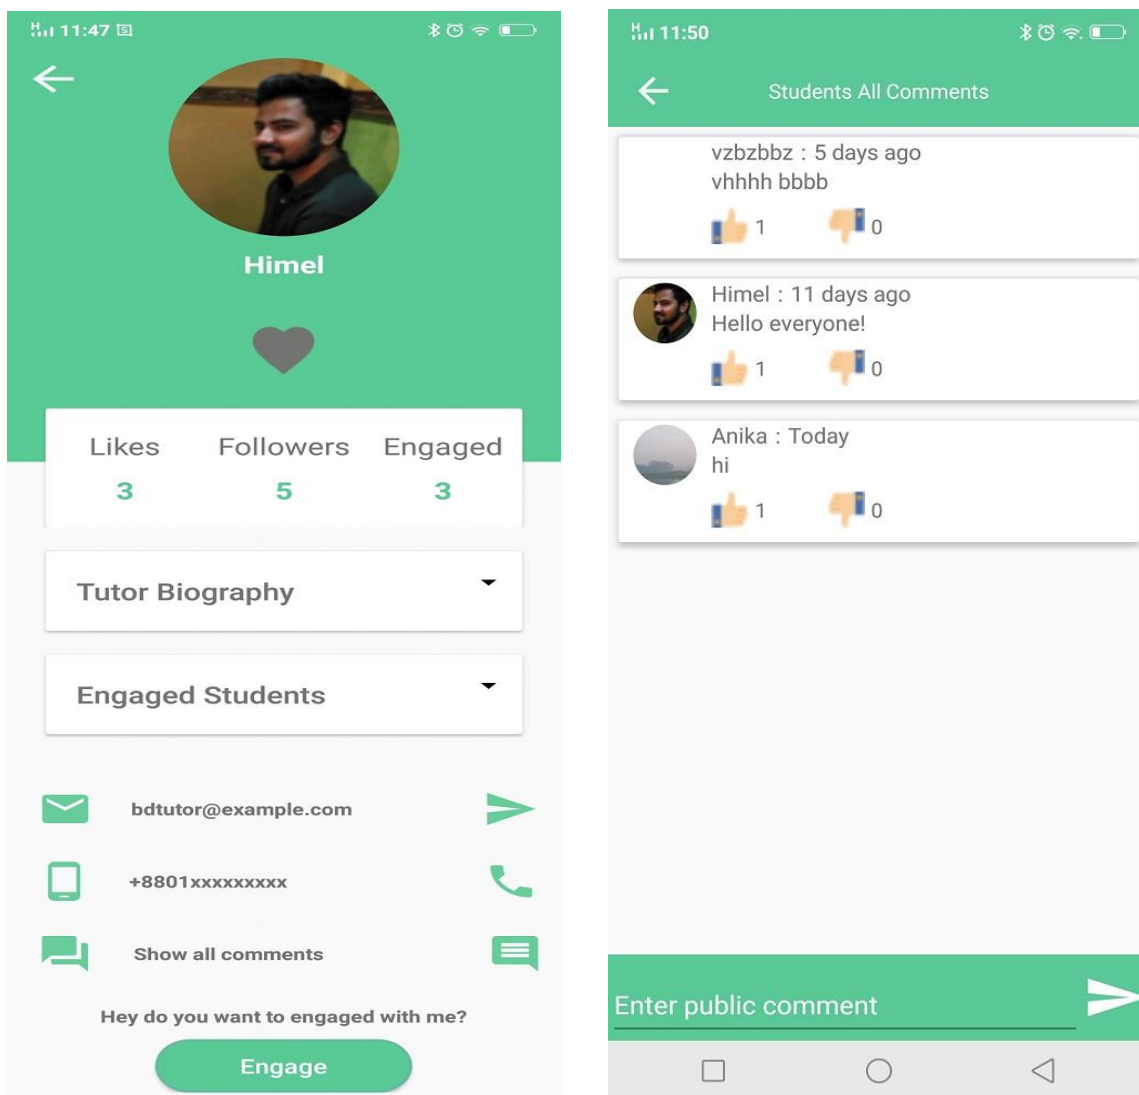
11:47

Himel

| Likes | Followers | Engaged |
|---|---|---|
| 3 | 5 | 3 |

Tutor Biography

Engaged Students

bdtutor@example.com

+8801xxxxxxxxx

Show all comments

Hey do you want to engaged with me?

Engage

11:50

Students All Comments

vzbzbbz : 5 days ago
vhhhh bbbb
1 0

Himel : 11 days ago
Hello everyone!
1 0

Anika : Today
hi
1 0

Enter public comment